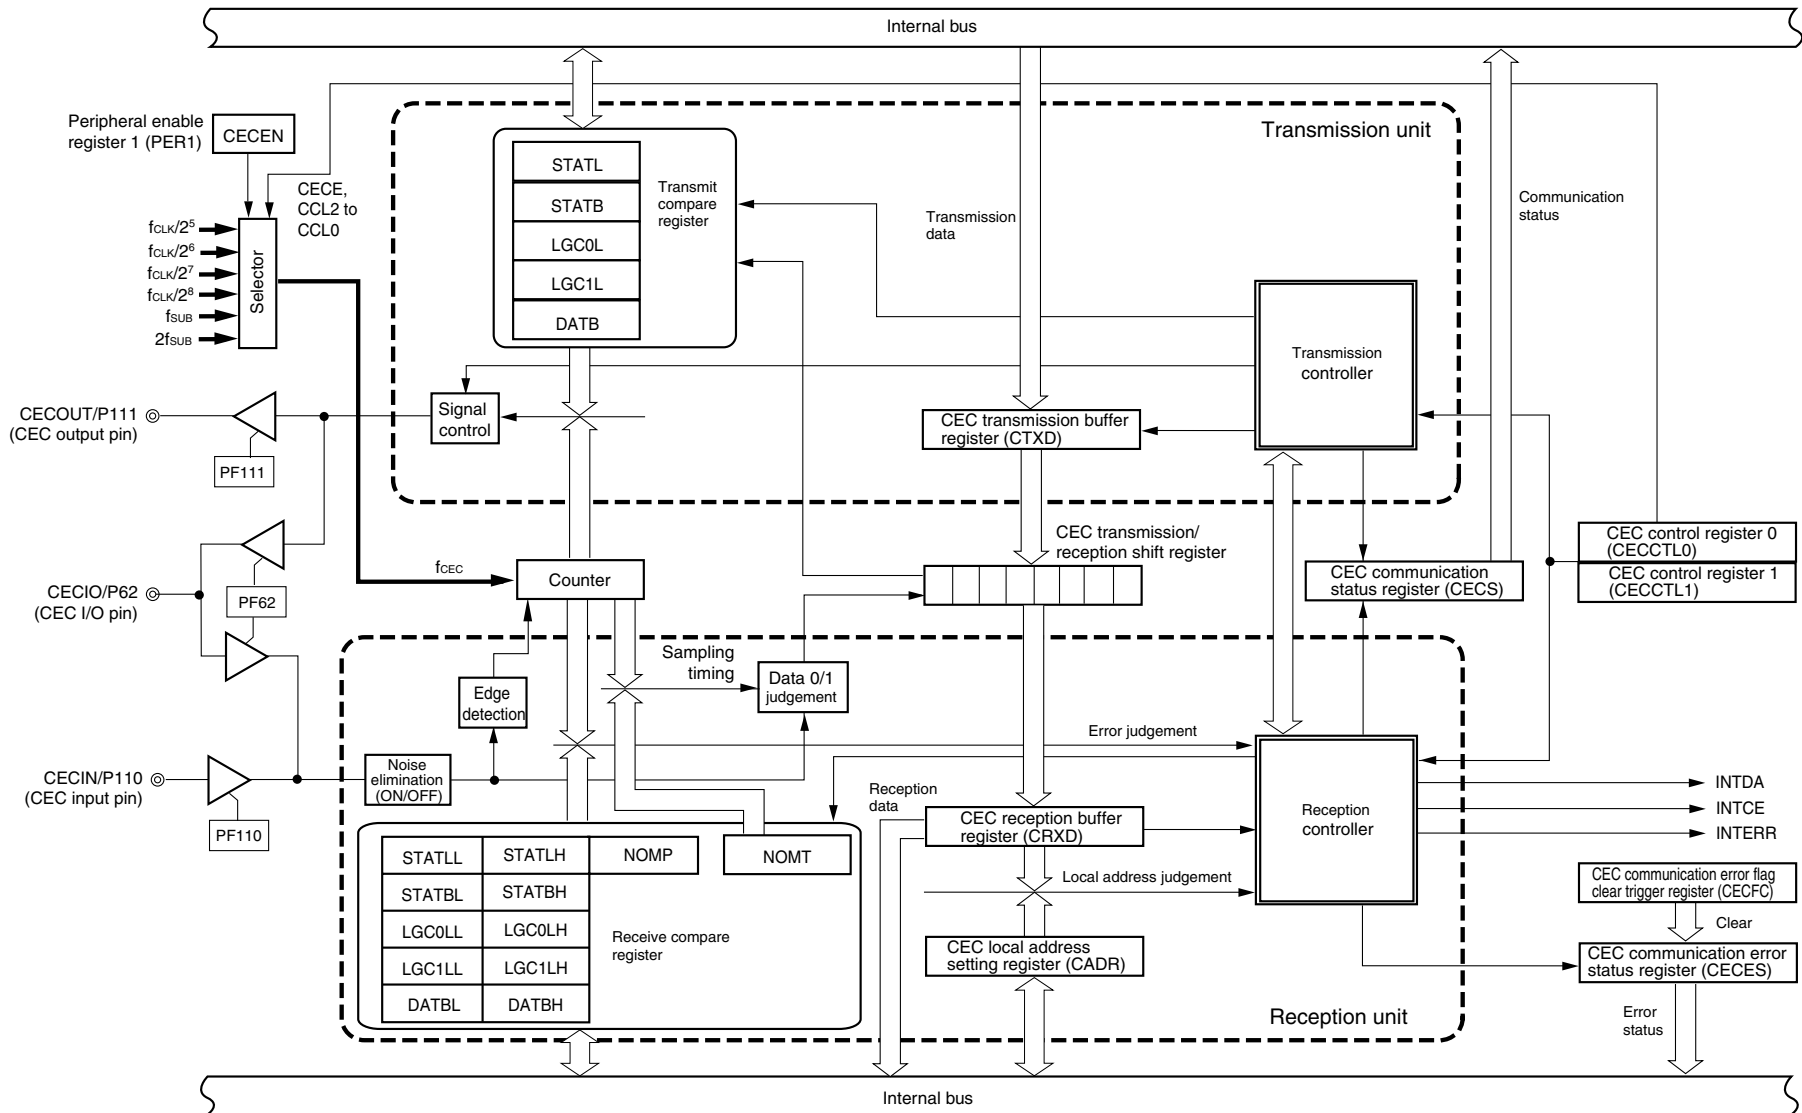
Internal bus

Peripheral enable register 1 (PER1)

CECEN

CECE, CCL2 to CCL0

$f_{CLK}/2^5$
$f_{CLK}/2^6$
$f_{CLK}/2^7$
$f_{CLK}/2^8$
$f_{SUB}$
$2f_{SUB}$

Selector

Transmission unit

STATL
STATB
LGC0L
LGC1L
DATB

Transmit compare register

Transmission data

Communication status

Transmission controller

CECOUT/P111 (CEC output pin)

PF111

Signal control

CEC transmission buffer register (CTXD)

CEC transmission/ reception shift register

CEC control register 0 (CECCTL0)
CEC control register 1 (CECCTL1)

CEC communication status register (CECS)

$f_{CEC}$

Counter

CECIO/P62 (CEC I/O pin)

PF62

Sampling timing

Data 0/1 judgement

Edge detection

Error judgement

CECIN/P110 (CEC input pin)

PF110

Noise elimination (ON/OFF)

Reception data

CEC reception buffer register (CRXD)

Reception controller

INTDA
INTCE
INTERR

| STATLL | STATLH | NOMP |
|---|---|---|
| STATBL | STATBH | |
| LGC0LL | LGC0LH | |
| LGC1LL | LGC1LH | |
| DATBL | DATBH | |

NOMT

Receive compare register

Local address judgement

CEC local address setting register (CADR)

CEC communication error flag clear trigger register (CECFC)

Clear

CEC communication error status register (CECES)

Error status

Reception unit

Internal bus